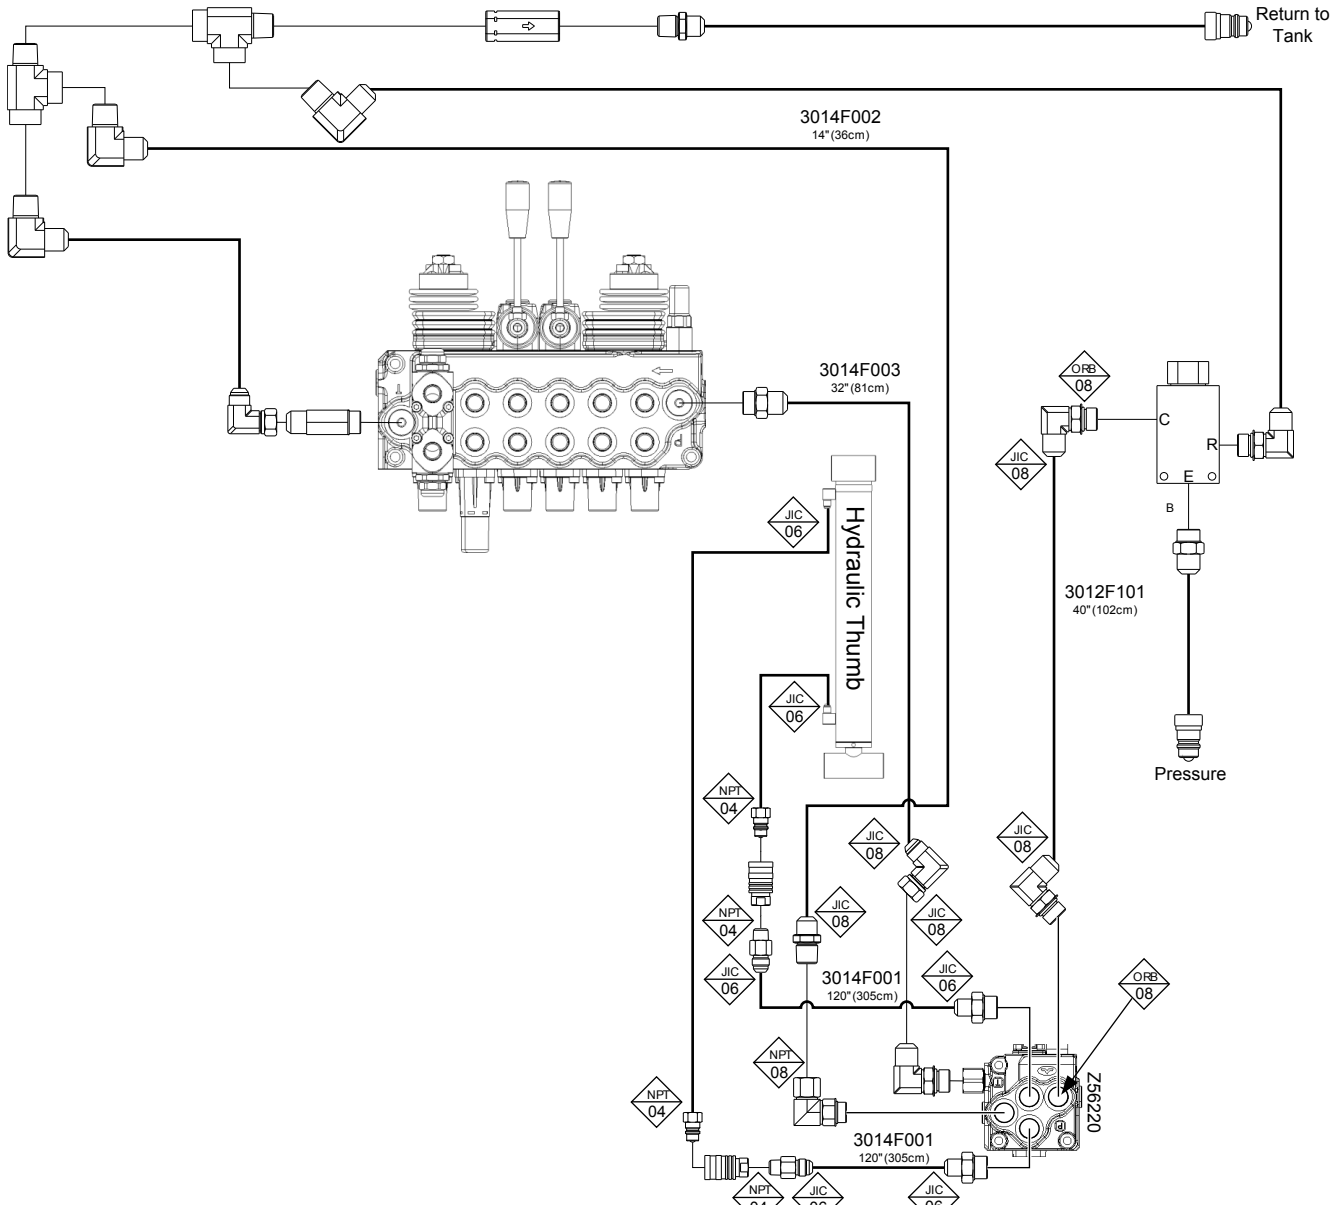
Return to Tank

3014F002
14"(36cm)

3014F003
32"(81cm)

ORB
08

JIC
08

C

R

E

B

JIC
06

Hydraulic Thumb

3012F101
40"(102cm)

JIC
06

Pressure

NPT
04

JIC
08

JIC
08

NPT
04

JIC
08

JIC
08

JIC
06

3014F001
120"(305cm)

JIC
06

ORB
08

NPT
08

Z56220

NPT
04

3014F001
120"(305cm)

NPT
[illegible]

JIC
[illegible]

JIC
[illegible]